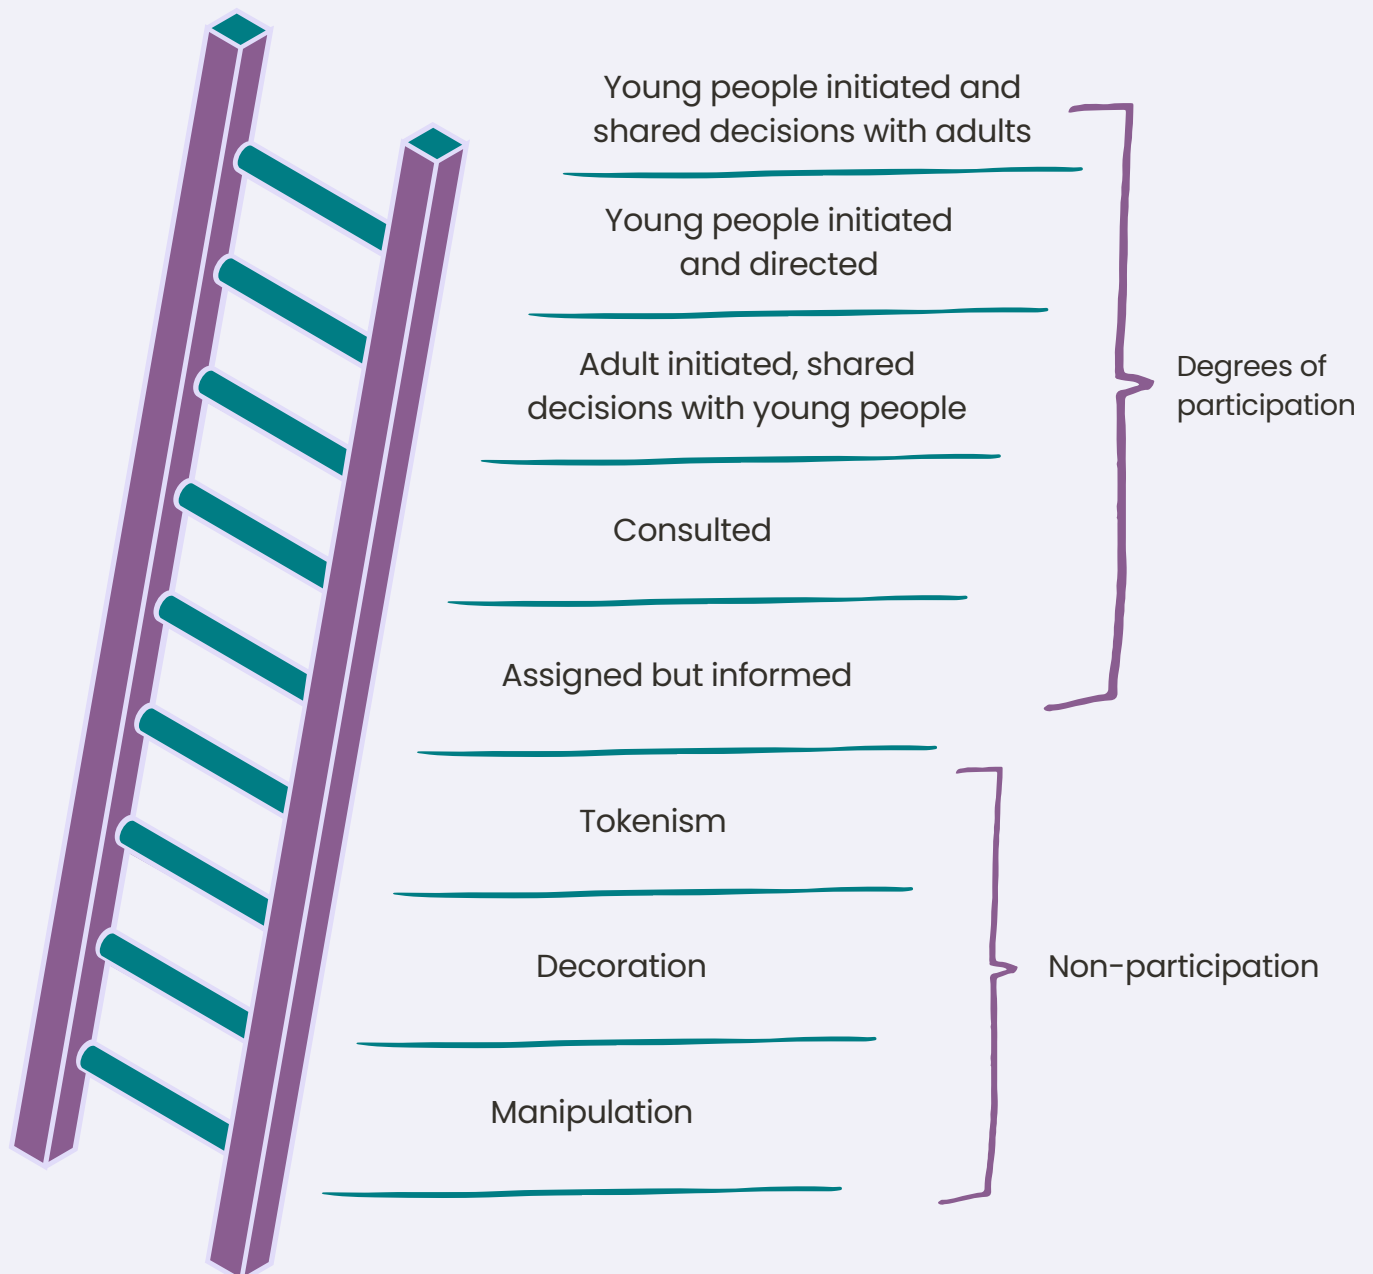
Young people initiated and shared decisions with adults

Young people initiated and directed

Adult initiated, shared decisions with young people

Consulted

Assigned but informed

Degrees of participation

Tokenism

Decoration

Manipulation

Non-participation